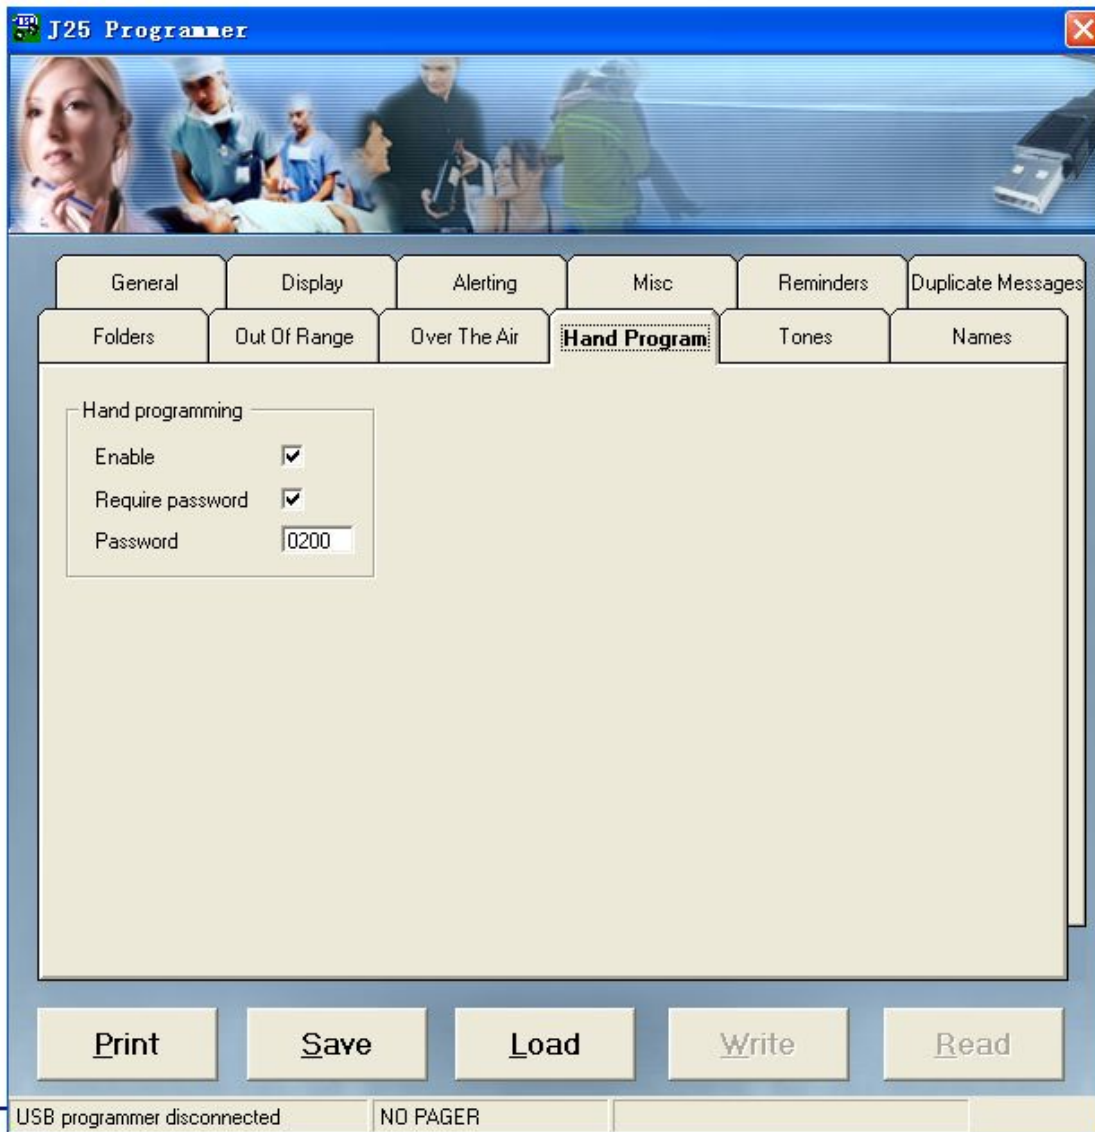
J25 Programmer

General | Display | Alerting | Misc | Reminders | Duplicate Messages

Folders | Out Of Range | Over The Air | Hand Program | Tones | Names

Hand programming

Enable

Require password

Password 0200

Print Save Load Write Read

USB programmer disconnected | NO PAGER